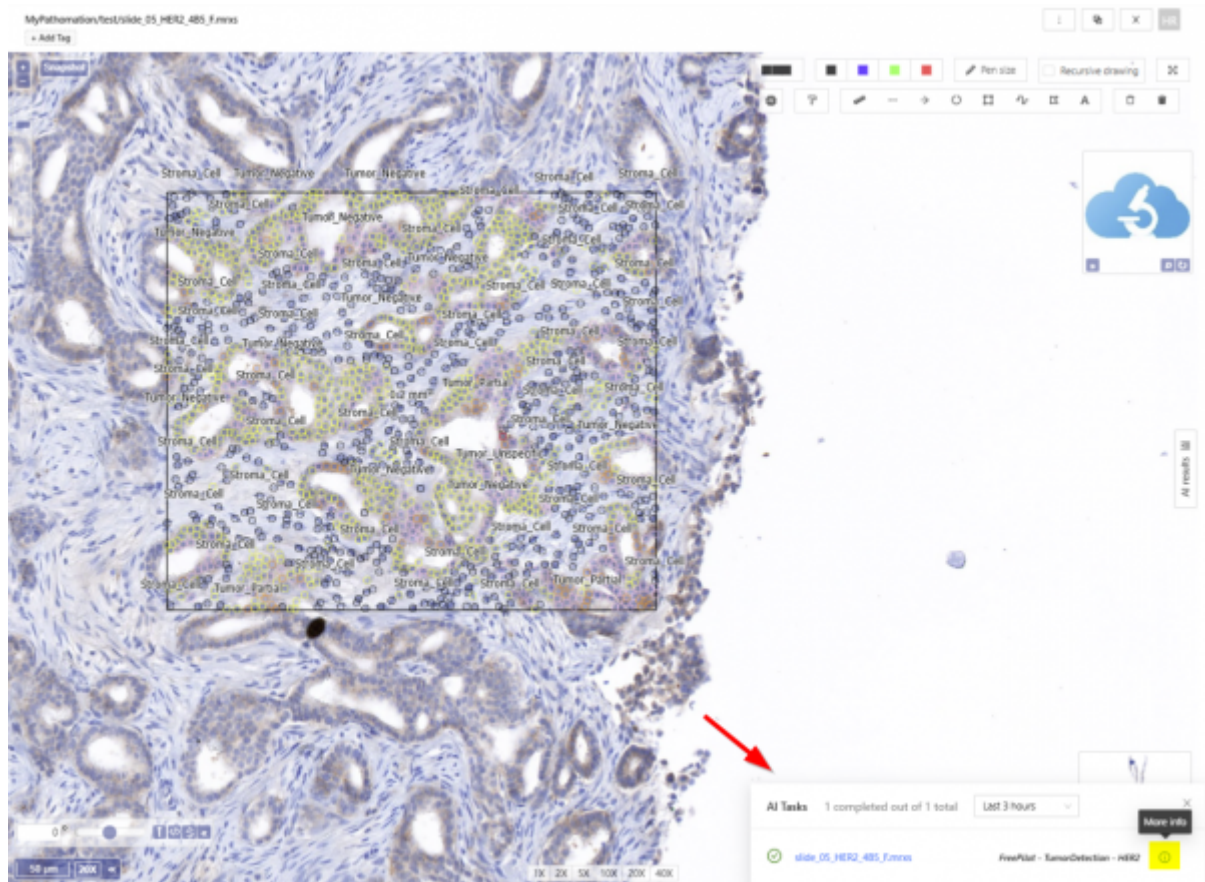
MyPathomation/test/slide_05_HER2_485_F.mrxs
+ Add Tag

Snapshot

Pen size
Recursive drawing

A

Stroma_Cell Tumor_Negative Tumor_Negative Stroma_Cell Stroma_Cell
Stroma_Cell
Tumor_Negative
Tumor_Negative
Stroma_Cell
Stroma_Cell Tumor_Negative
Stroma_Cell
Tumor_Negative
Stroma_Cell
Stroma_Cell
Tumor_Negative
Stroma_Cell
Tumor_Partial
Stroma_Cell
Tumor_Negative
Stroma_Cell
Tumor_Unspecific
Tumor_Negative
Stroma_Cell
Stroma_Cell
Stroma_Cell
Stroma_Cell
Tumor_Partial
Stroma_Cell
Tumor_Partial
Stroma_Cell

AI results

AI Tasks 1 completed out of 1 total Last 3 hours
More info
slide_05_HER2_485_F.mrxs FreePilot - TumorDetection - HER2

0°
50 µm 20X
1X 2X 5X 10X 20X 40X